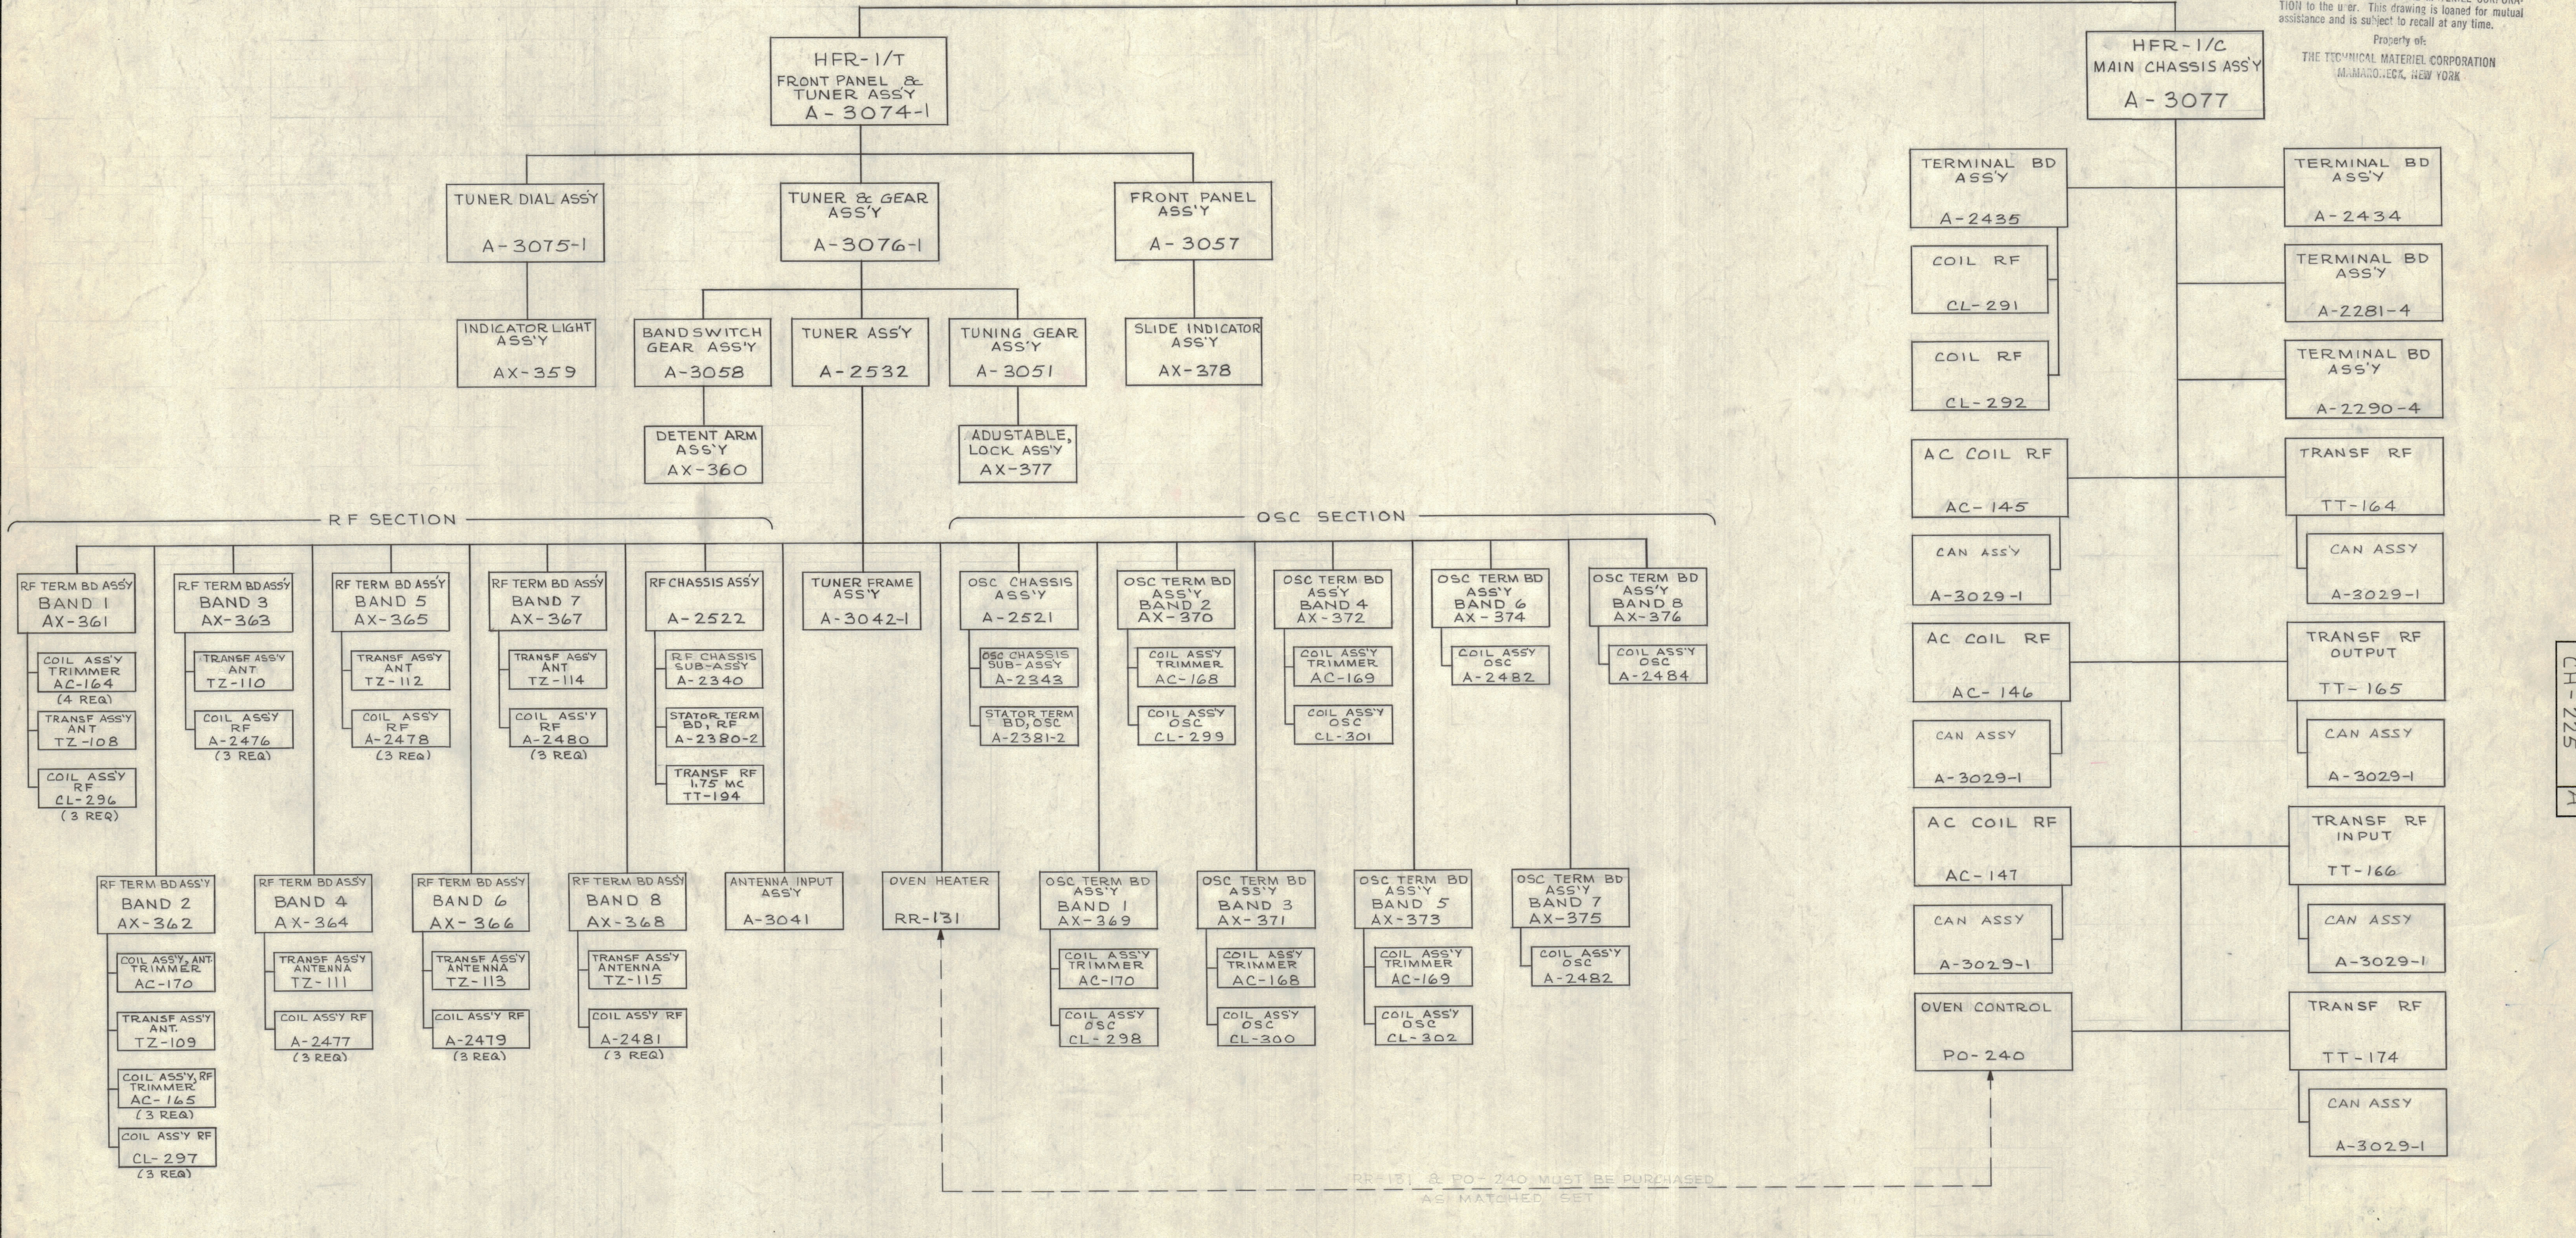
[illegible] TION) to the user. This drawing is loaned for mutual assistance and is subject to recall at any time.
Property of:
THE TECHNICAL MATERIEL CORPORATION
MAMARONECK, NEW YORK

HFR-1/T
FRONT PANEL & TUNER ASS'Y
A-3074-1

HFR-1/C
MAIN CHASSIS ASS'Y
A-3077

TUNER DIAL ASS'Y
A-3075-1

TUNER & GEAR ASS'Y
A-3076-1

FRONT PANEL ASS'Y
A-3057

INDICATOR LIGHT ASS'Y
AX-359

BAND SWITCH GEAR ASS'Y
A-3058

TUNER ASS'Y
A-2532

TUNING GEAR ASS'Y
A-3051

SLIDE INDICATOR ASS'Y
AX-378

DETENT ARM ASS'Y
AX-360

ADJUSTABLE LOCK ASS'Y
AX-377

RF SECTION

OSC SECTION

RF TERM BD ASS'Y
BAND 1
AX-361

COIL ASS'Y TRIMMER
AC-164
(4 REQ)

TRANSF ASS'Y ANT
TZ-108

COIL ASS'Y RF
CL-296
(3 REQ)

RF TERM BD ASS'Y
BAND 3
AX-363

TRANSF ASS'Y ANT
TZ-110

COIL ASS'Y RF
A-2476
(3 REQ)

RF TERM BD ASS'Y
BAND 5
AX-365

TRANSF ASS'Y ANT
TZ-112

COIL ASS'Y RF
A-2478
(3 REQ)

RF TERM BD ASS'Y
BAND 7
AX-367

TRANSF ASS'Y ANT
TZ-114

COIL ASS'Y RF
A-2480
(3 REQ)

RF CHASSIS ASS'Y
A-2522

R.F. CHASSIS SUB-ASS'Y
A-2340

STATOR TERM BD, RF
A-2380-2

TRANSF RF 1.75 MC
TT-194

TUNER FRAME ASS'Y
A-3042-1

OSC CHASSIS ASS'Y
A-2521

OSC CHASSIS SUB-ASS'Y
A-2343

STATOR TERM BD, OSC
A-2381-2

OSC TERM BD ASS'Y BAND 2
AX-370

COIL ASS'Y TRIMMER
AC-168

COIL ASS'Y OSC
CL-299

OSC TERM BD ASS'Y BAND 4
AX-372

COIL ASS'Y TRIMMER
AC-169

COIL ASS'Y OSC
CL-301

OSC TERM BD ASS'Y BAND 6
AX-374

COIL ASS'Y OSC
A-2482

OSC TERM BD ASS'Y BAND 8
AX-376

COIL ASS'Y OSC
A-2484

RF TERM BD ASS'Y
BAND 2
AX-362

COIL ASS'Y, ANT. TRIMMER
AC-170

TRANSF ASS'Y ANT.
TZ-109

COIL ASS'Y, RF TRIMMER
AC-165
(3 REQ)

COIL ASS'Y RF
CL-297
(3 REQ)

RF TERM BD ASS'Y
BAND 4
AX-364

TRANSF ASS'Y ANTENNA
TZ-111

COIL ASS'Y RF
A-2477
(3 REQ)

RF TERM BD ASS'Y
BAND 6
AX-366

TRANSF ASS'Y ANTENNA
TZ-113

COIL ASS'Y RF
A-2479
(3 REQ)

RF TERM BD ASS'Y
BAND 8
AX-368

TRANSF ASS'Y ANTENNA
TZ-115

COIL ASS'Y RF
A-2481
(3 REQ)

ANTENNA INPUT ASS'Y
A-3041

OVEN HEATER
RR-131

OSC TERM BD ASS'Y BAND 1
AX-369

COIL ASS'Y TRIMMER
AC-170

COIL ASS'Y OSC
CL-298

OSC TERM BD ASS'Y BAND 3
AX-371

COIL ASS'Y TRIMMER
AC-168

COIL ASS'Y OSC
CL-300

OSC TERM BD ASS'Y BAND 5
AX-373

COIL ASS'Y TRIMMER
AC-169

COIL ASS'Y OSC
CL-302

OSC TERM BD ASS'Y BAND 7
AX-375

COIL ASS'Y OSC
A-2482

TERMINAL BD ASS'Y
A-2435

COIL RF
CL-291

COIL RF
CL-292

AC COIL RF
AC-145

CAN ASS'Y
A-3029-1

AC COIL RF
AC-146

CAN ASSY
A-3029-1

AC COIL RF
AC-147

CAN ASSY
A-3029-1

OVEN CONTROL
PO-240

TERMINAL BD ASS'Y
A-2434

TERMINAL BD ASS'Y
A-2281-4

TERMINAL BD ASS'Y
A-2290-4

TRANSF RF
TT-164

CAN ASSY
A-3029-1

TRANSF RF OUTPUT
TT-165

CAN ASSY
A-3029-1

TRANSF RF INPUT
TT-166

CAN ASSY
A-3029-1

TRANSF RF
TT-174

CAN ASSY
A-3029-1

RR-131 & PO-240 MUST BE PURCHASED AS MATCHED SET

CH-225
A